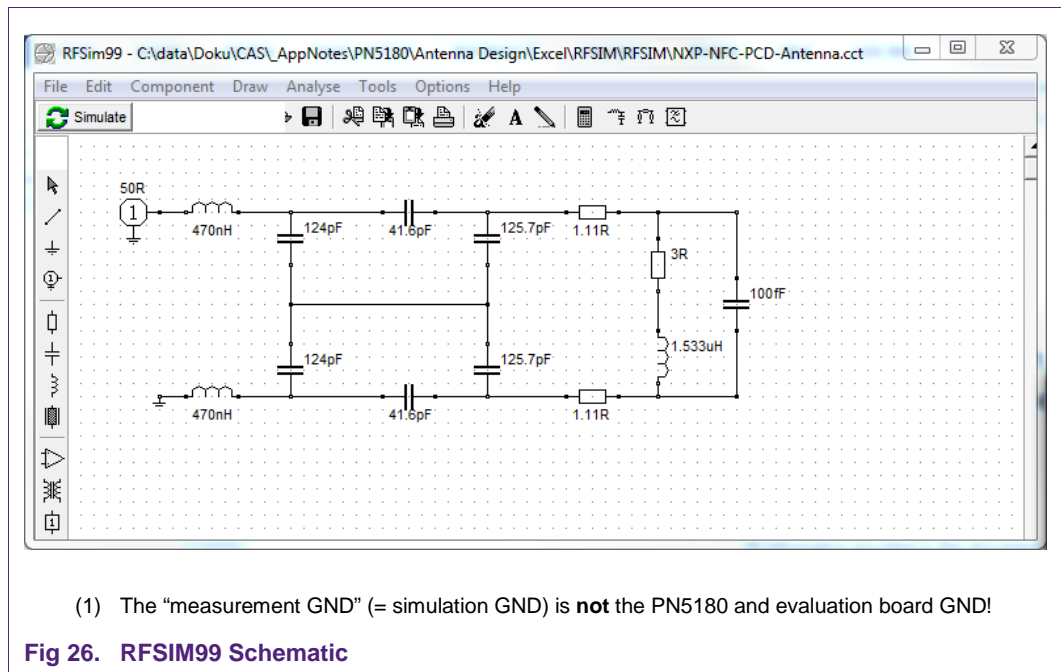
RFSim99 - C:\data\Doku\CAS\_AppNotes\PN5180\Antenna Design\Excel\RFSIM\RFSIM\NXP-NFC-PCD-Antenna.cct

File Edit Component Draw Analyse Tools Options Help

Simulate

50R

1

470nH

124pF

41.6pF

125.7pF

1.11R

3R

100fF

124pF

125.7pF

1.533uH

470nH

41.6pF

1.11R

(1) The “measurement GND” (= simulation GND) is **not** the PN5180 and evaluation board GND!

**Fig 26. RFSIM99 Schematic**